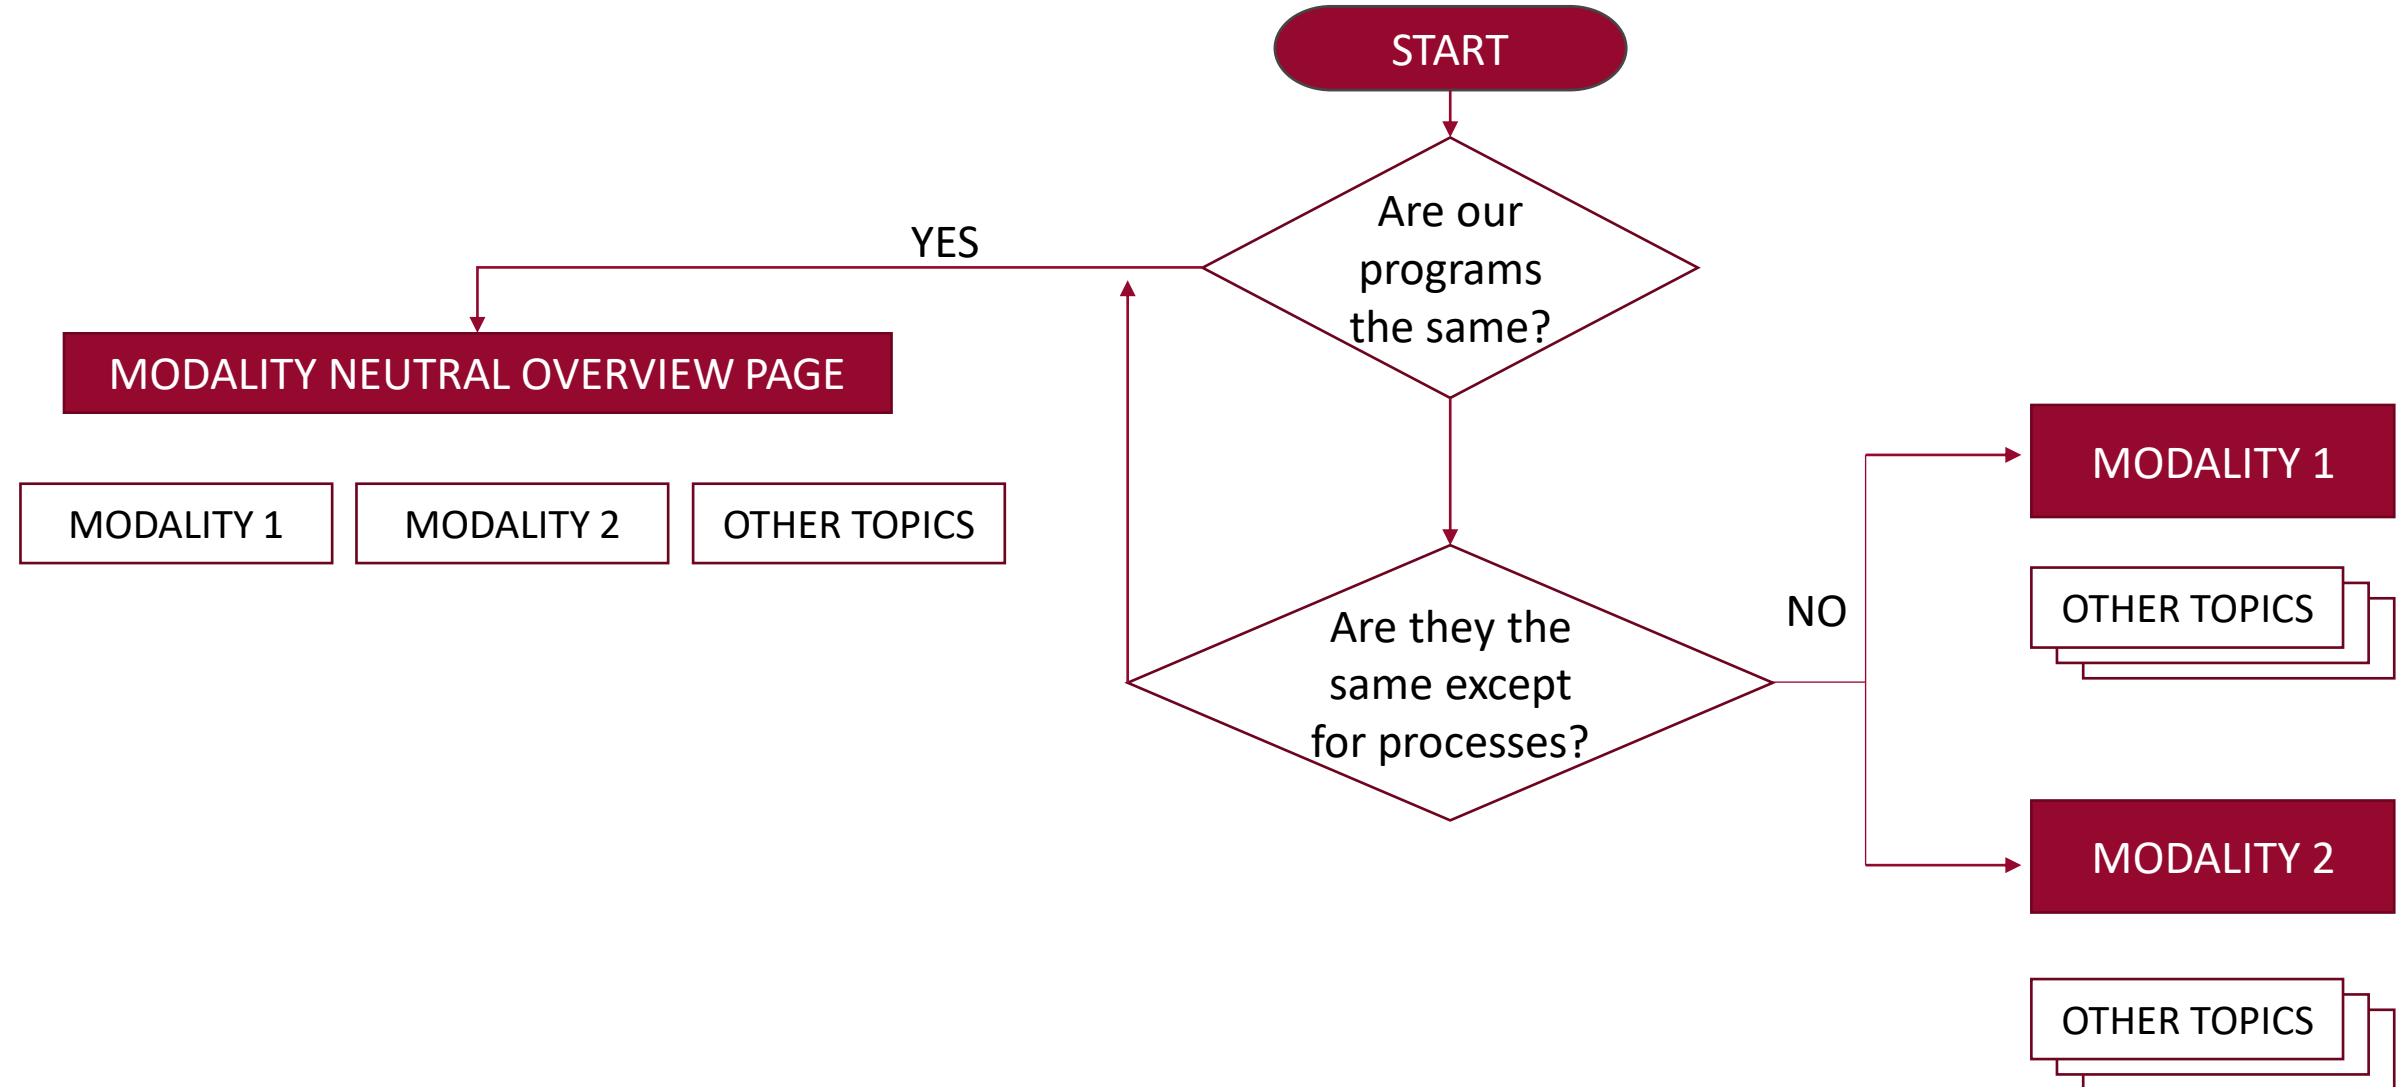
START

Are our programs the same?

YES

MODALITY NEUTRAL OVERVIEW PAGE

MODALITY 1

MODALITY 2

OTHER TOPICS

Are they the same except for processes?

NO

MODALITY 1

OTHER TOPICS

MODALITY 2

OTHER TOPICS